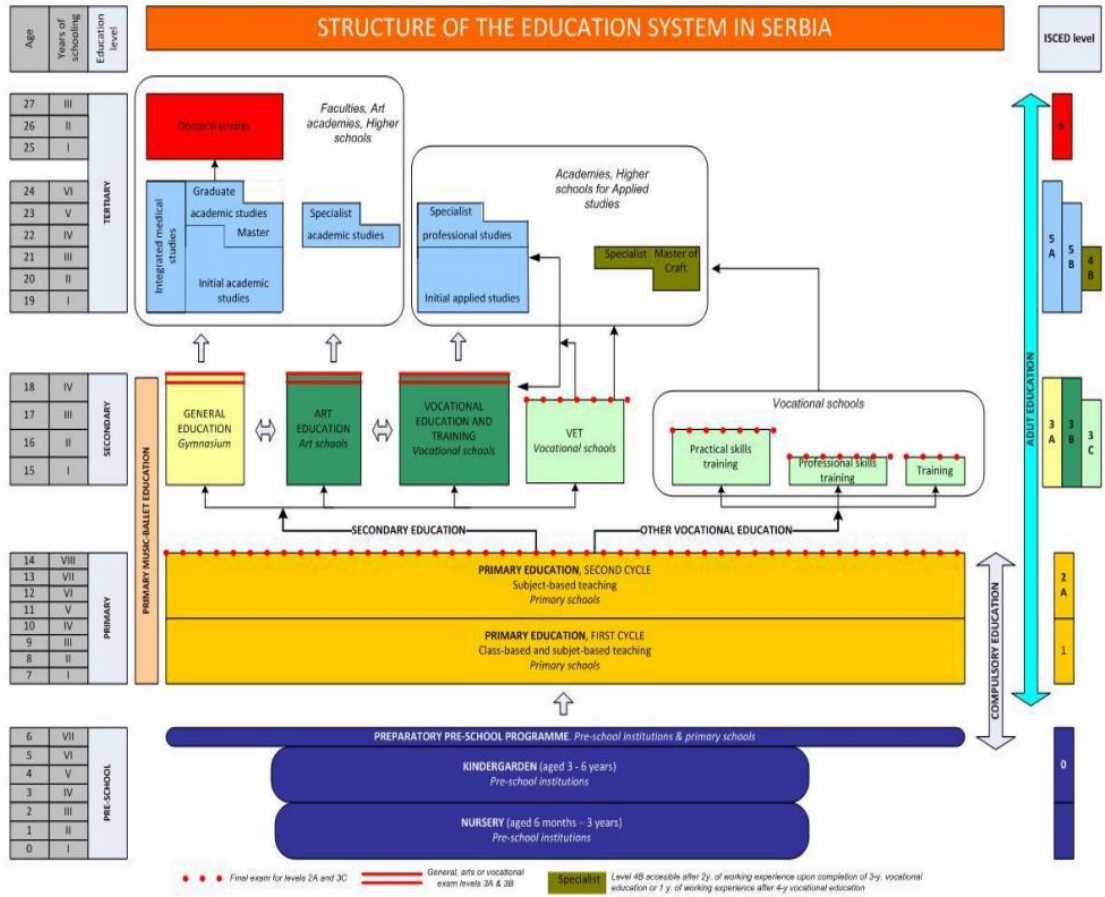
Age | Years of schooling | Education level

STRUCTURE OF THE EDUCATION SYSTEM IN SERBIA

ISCED level

| Age | Years of schooling | Education level |
|---|---|---|
| 27 | III | TERTIARY |
| 26 | II | |
| 25 | I | |
| 24 | VI | |
| 23 | V | |
| 22 | IV | |
| 21 | III | |
| 20 | II | |
| 19 | I | |
| 18 | IV | SECONDARY |
| 17 | III | |
| 16 | II | |
| 15 | I | |
| 14 | VIII | PRIMARY |
| 13 | VII | |
| 12 | VI | |
| 11 | V | |
| 10 | IV | |
| 9 | III | |
| 8 | II | |
| 7 | I | |
| 6 | VII | PRE-SCHOOL |
| 5 | VI | |
| 4 | V | |
| 3 | IV | |
| 2 | III | |
| 1 | II | |
| 0 | I | |

Faculties, Art academies, Higher schools

Doctoral studies

Integrated medical studies

Graduate academic studies

Master

Initial academic studies

Specialist academic studies

Academies, Higher schools for Applied studies

Specialist professional studies

Initial applied studies

Specialist Master of Craft

PRIMARY MUSIC-BALLET EDUCATION

GENERAL EDUCATION Gymnasium

ART EDUCATION Art schools

VOCATIONAL EDUCATION AND TRAINING Vocational schools

VET Vocational schools

Vocational schools

Practical skills training

Professional skills training

Training

SECONDARY EDUCATION

OTHER VOCATIONAL EDUCATION

PRIMARY EDUCATION, SECOND CYCLE
Subject-based teaching
Primary schools

PRIMARY EDUCATION, FIRST CYCLE
Class-based and subjet-based teaching
Primary schools

PREPARATORY PRE-SCHOOL PROGRAMME, Pre-school institutions & primary schools

KINDERGARDEN (aged 3 - 6 years)
Pre-school institutions

NURSERY (aged 6 months – 3 years)
Pre-school institutions

ADUT EDUCATION

COMPULSORY EDUCATION

6

5 A

5 B

4 B

3 A

3 B

3 C

2 A

1

0

Final exam for levels 2A and 3C

General, arts or vocational exam levels 3A & 3B

Specialist Level 4B accesible after 2y. of working experience upon completion of 3-y. vocational education or 1 y. of working experience after 4-y vocational education